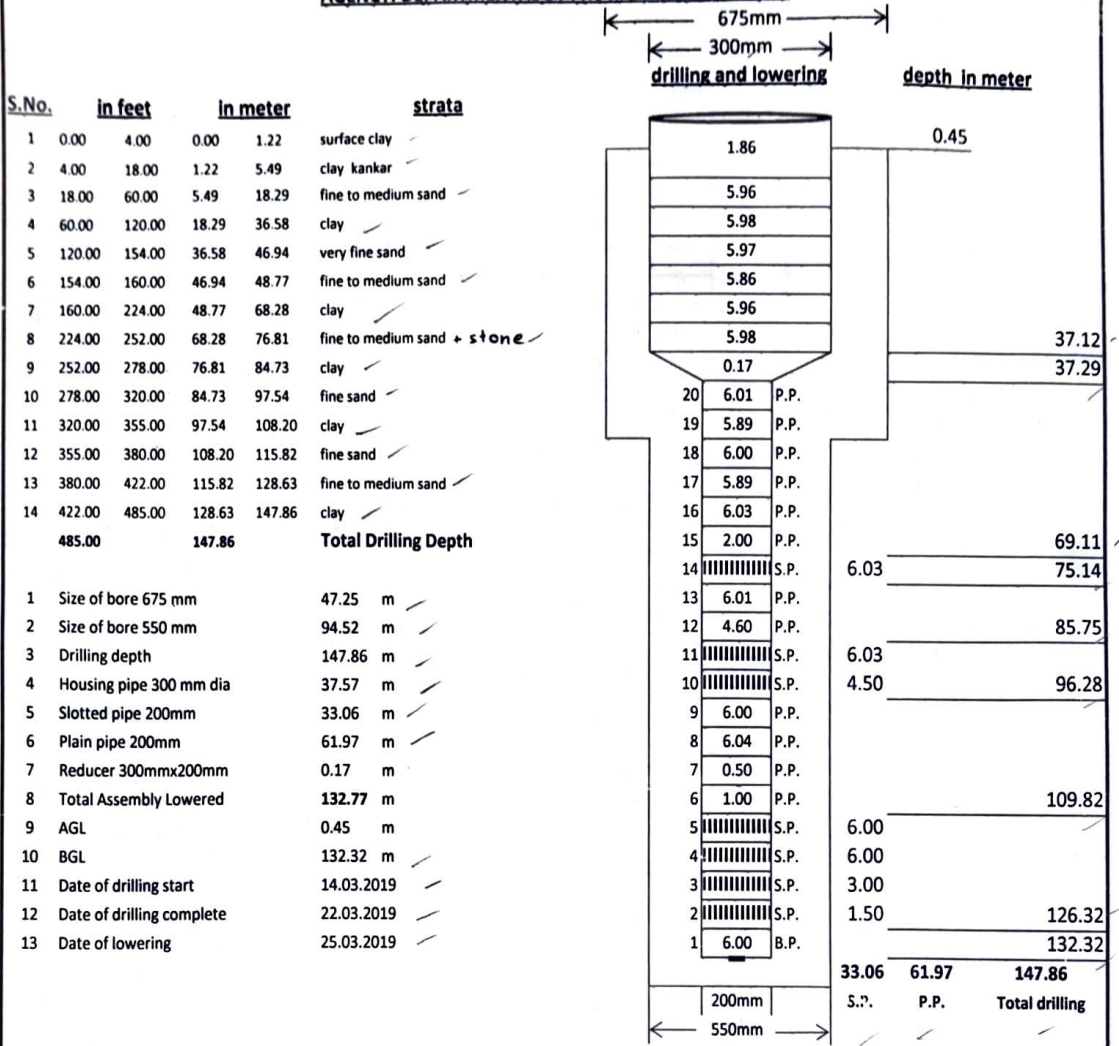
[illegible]

675mm
300mm
drilling and lowering
depth in meter

| S.No. | in feet | | in meter | | strata |
|---|---|---|---|---|---|
| 1 | 0.00 | 4.00 | 0.00 | 1.22 | surface clay |
| 2 | 4.00 | 18.00 | 1.22 | 5.49 | clay kankar |
| 3 | 18.00 | 60.00 | 5.49 | 18.29 | fine to medium sand |
| 4 | 60.00 | 120.00 | 18.29 | 36.58 | clay |
| 5 | 120.00 | 154.00 | 36.58 | 46.94 | very fine sand |
| 6 | 154.00 | 160.00 | 46.94 | 48.77 | fine to medium sand |
| 7 | 160.00 | 224.00 | 48.77 | 68.28 | clay |
| 8 | 224.00 | 252.00 | 68.28 | 76.81 | fine to medium sand + stone |
| 9 | 252.00 | 278.00 | 76.81 | 84.73 | clay |
| 10 | 278.00 | 320.00 | 84.73 | 97.54 | fine sand |
| 11 | 320.00 | 355.00 | 97.54 | 108.20 | clay |
| 12 | 355.00 | 380.00 | 108.20 | 115.82 | fine sand |
| 13 | 380.00 | 422.00 | 115.82 | 128.63 | fine to medium sand |
| 14 | 422.00 | 485.00 | 128.63 | 147.86 | clay |
| | 485.00 | | 147.86 | | Total Drilling Depth |

| | | |
|---|---|---|
| 1 | Size of bore 675 mm | 47.25 m |
| 2 | Size of bore 550 mm | 94.52 m |
| 3 | Drilling depth | 147.86 m |
| 4 | Housing pipe 300 mm dia | 37.57 m |
| 5 | Slotted pipe 200mm | 33.06 m |
| 6 | Plain pipe 200mm | 61.97 m |
| 7 | Reducer 300mmx200mm | 0.17 m |
| 8 | Total Assembly Lowered | 132.77 m |
| 9 | AGL | 0.45 m |
| 10 | BGL | 132.32 m |
| 11 | Date of drilling start | 14.03.2019 |
| 12 | Date of drilling complete | 22.03.2019 |
| 13 | Date of lowering | 25.03.2019 |

1.86
0.45
5.96
5.98
5.97
5.86
5.96
5.98
37.12
0.17
37.29
20 6.01 P.P.
19 5.89 P.P.
18 6.00 P.P.
17 5.89 P.P.
16 6.03 P.P.
15 2.00 P.P.
69.11
14 S.P. 6.03
75.14
13 6.01 P.P.
12 4.60 P.P.
85.75
11 S.P. 6.03
10 S.P. 4.50
96.28
9 6.00 P.P.
8 6.04 P.P.
7 0.50 P.P.
6 1.00 P.P.
109.82
5 S.P. 6.00
4 S.P. 6.00
3 S.P. 3.00
2 S.P. 1.50
126.32
1 6.00 B.P.
132.32
33.06 61.97 147.86
200mm S.P. P.P. Total drilling
550mm